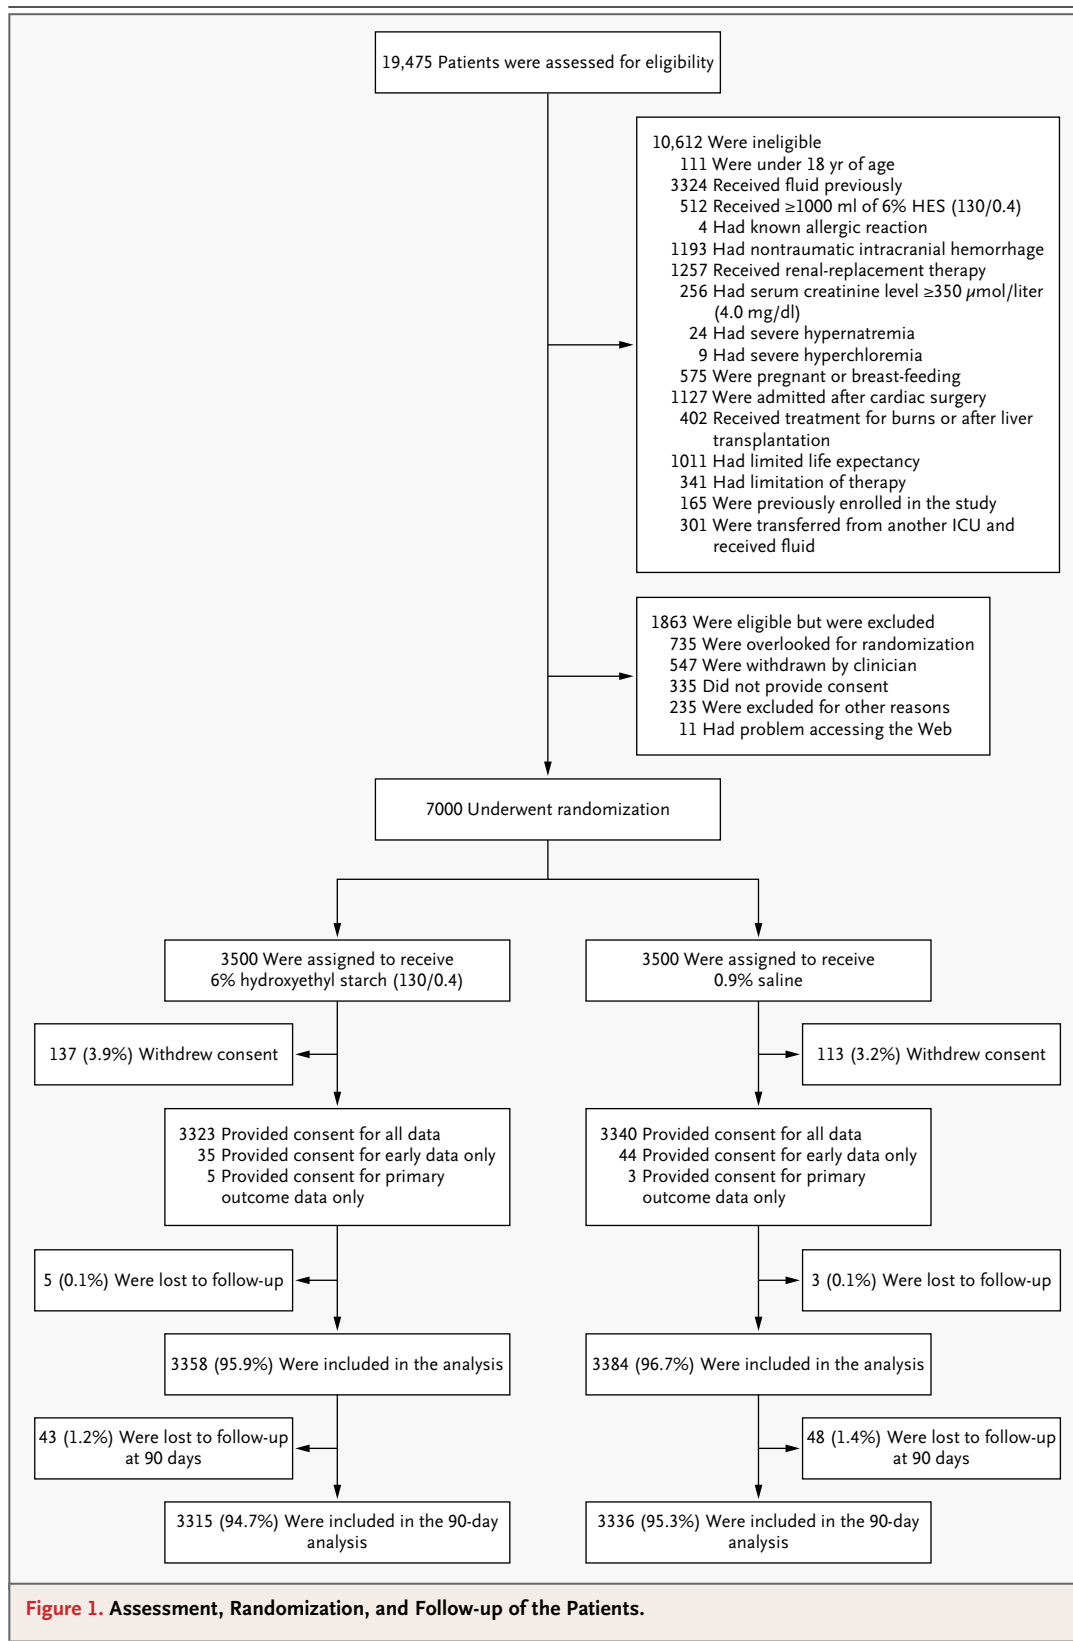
19,475 Patients were assessed for eligibility

10,612 Were ineligible
111 Were under 18 yr of age
3324 Received fluid previously
512 Received ≥1000 ml of 6% HES (130/0.4)
4 Had known allergic reaction
1193 Had nontraumatic intracranial hemorrhage
1257 Received renal-replacement therapy
256 Had serum creatinine level ≥350 μmol/liter (4.0 mg/dl)
24 Had severe hypernatremia
9 Had severe hyperchloremia
575 Were pregnant or breast-feeding
1127 Were admitted after cardiac surgery
402 Received treatment for burns or after liver transplantation
1011 Had limited life expectancy
341 Had limitation of therapy
165 Were previously enrolled in the study
301 Were transferred from another ICU and received fluid

1863 Were eligible but were excluded
735 Were overlooked for randomization
547 Were withdrawn by clinician
335 Did not provide consent
235 Were excluded for other reasons
11 Had problem accessing the Web

7000 Underwent randomization

3500 Were assigned to receive 6% hydroxyethyl starch (130/0.4)

3500 Were assigned to receive 0.9% saline

137 (3.9%) Withdrew consent

113 (3.2%) Withdrew consent

3323 Provided consent for all data
35 Provided consent for early data only
5 Provided consent for primary outcome data only

3340 Provided consent for all data
44 Provided consent for early data only
3 Provided consent for primary outcome data only

5 (0.1%) Were lost to follow-up

3 (0.1%) Were lost to follow-up

3358 (95.9%) Were included in the analysis

3384 (96.7%) Were included in the analysis

43 (1.2%) Were lost to follow-up at 90 days

48 (1.4%) Were lost to follow-up at 90 days

3315 (94.7%) Were included in the 90-day analysis

3336 (95.3%) Were included in the 90-day analysis

Figure 1. Assessment, Randomization, and Follow-up of the Patients.